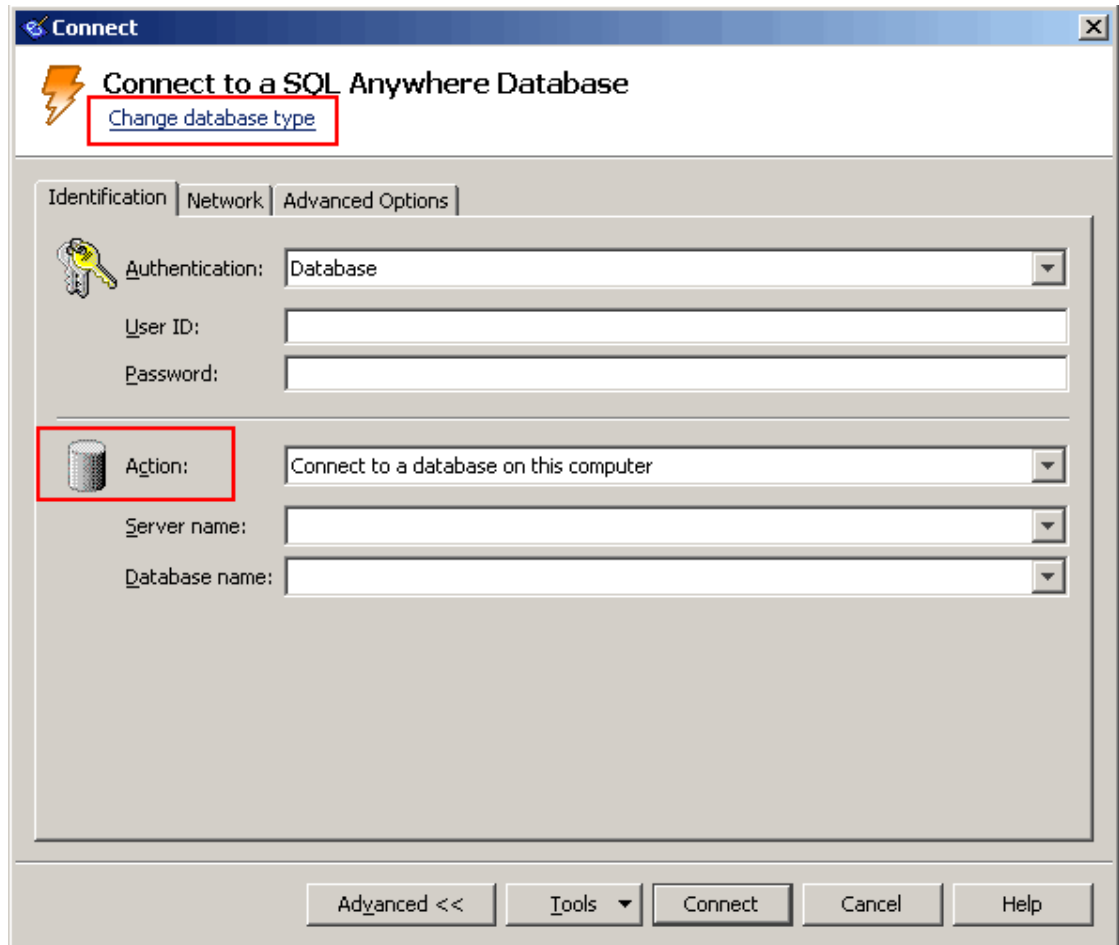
Connect

Connect to a SQL Anywhere Database

Change database type

Identification | Network | Advanced Options

Authentication: Database

User ID:

Password:

Action: Connect to a database on this computer

Server name:

Database name:

Advanced <<  Tools  Connect  Cancel  Help